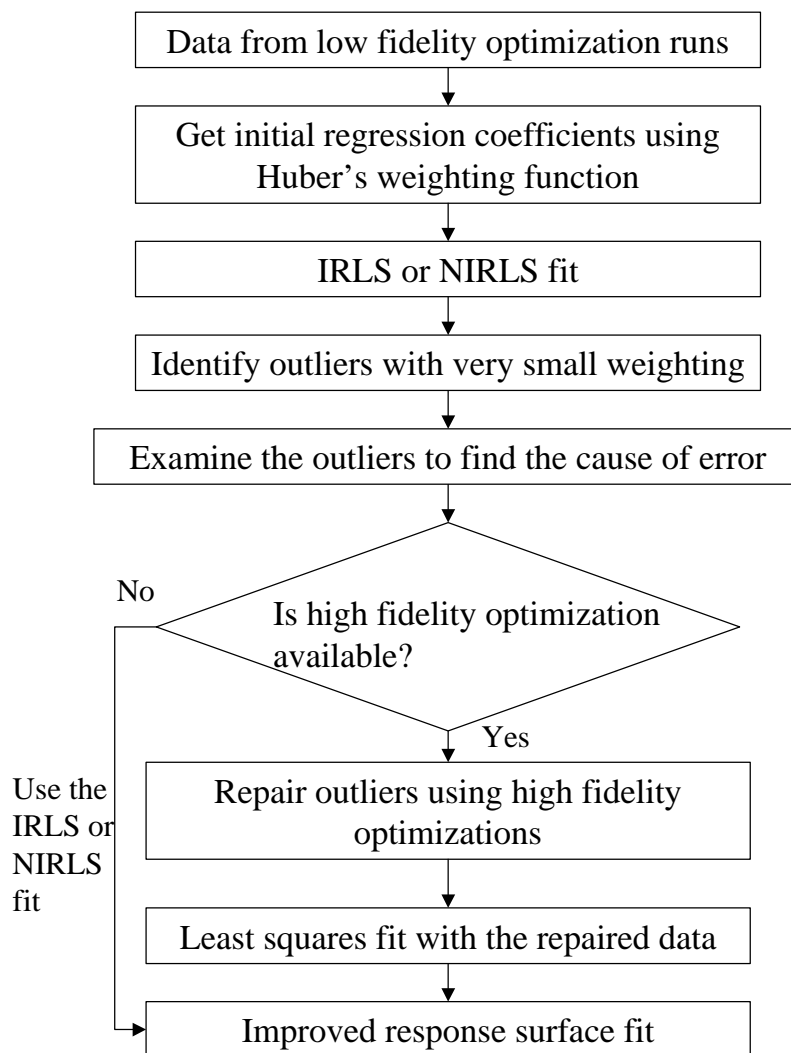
Data from low fidelity optimization runs

Get initial regression coefficients using Huber's weighting function

IRLS or NIRLS fit

Identify outliers with very small weighting

Examine the outliers to find the cause of error

No

Is high fidelity optimization available?

Yes

Use the IRLS or NIRLS fit

Repair outliers using high fidelity optimizations

Least squares fit with the repaired data

Improved response surface fit